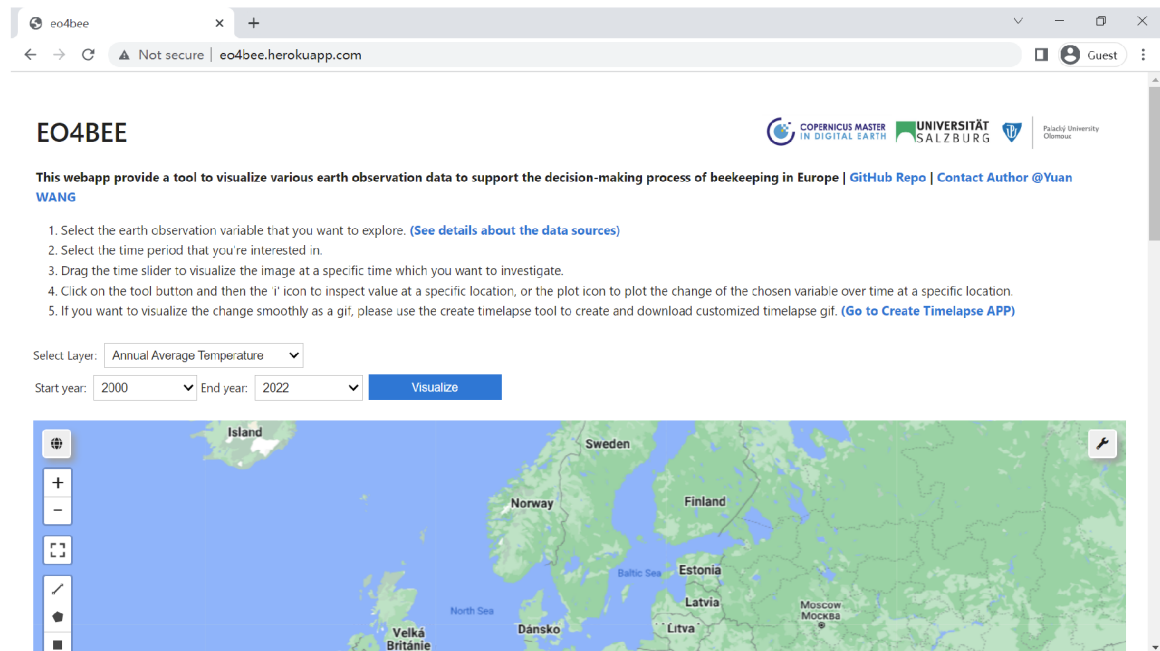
eo4bee

Not secure | eo4bee.herokuapp.com

Guest

EO4BEE

COPERNICUS MASTER IN DIGITAL EARTH

UNIVERSITÄT SALZBURG

Palacký University Olomouc

This webapp provide a tool to visualize various earth observation data to support the decision-making process of beekeeping in Europe | GitHub Repo | Contact Author @Yuan WANG

1. Select the earth observation variable that you want to explore. (See details about the data sources)
2. Select the time period that you're interested in.
3. Drag the time slider to visualize the image at a specific time which you want to investigate.
4. Click on the tool button and then the 'i' icon to inspect value at a specific location, or the plot icon to plot the change of the chosen variable over time at a specific location.
5. If you want to visualize the change smoothly as a gif, please use the create timelapse tool to create and download customized timelapse gif. (Go to Create Timelapse APP)

Select Layer: Annual Average Temperature

Start year: 2000 End year: 2022 Visualize

Island
Sweden
Norway
Finland
Baltic Sea
Estonia
North Sea
Latvia
Moscow
Москва
Velká Británie
Dánsko
Litva